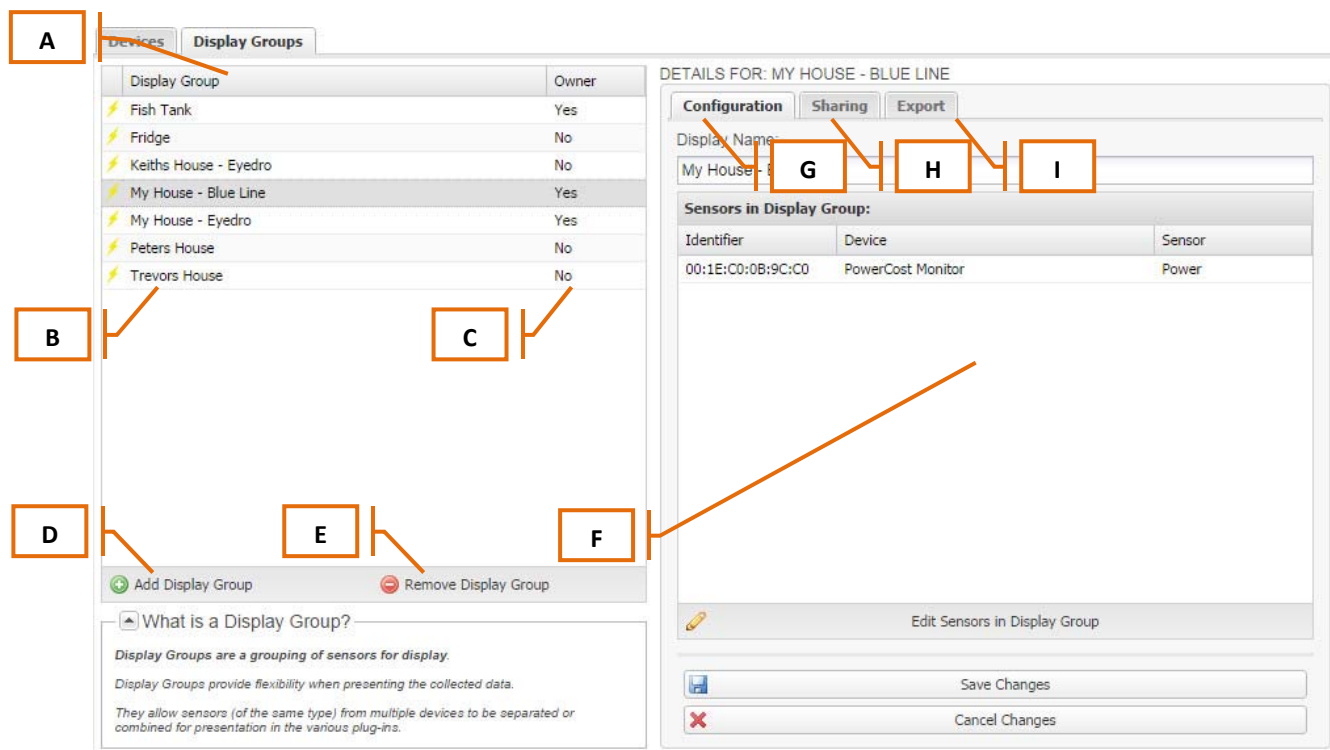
A

Devices Display Groups

| Display Group | Owner |
|---|---|
| Fish Tank | Yes |
| Fridge | No |
| Keiths House - Eyedro | No |
| My House - Blue Line | Yes |
| My House - Eyedro | Yes |
| Peters House | No |
| Trevors House | No |

B

C

D

E

F

Add Display Group

Remove Display Group

What is a Display Group?

Display Groups are a grouping of sensors for display.

Display Groups provide flexibility when presenting the collected data.

They allow sensors (of the same type) from multiple devices to be separated or combined for presentation in the various plug-ins.

DETAILS FOR: MY HOUSE - BLUE LINE

Configuration Sharing Export

G H I

Display Name:

My House - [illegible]

Sensors in Display Group:

| Identifier | Device | Sensor |
|---|---|---|
| 00:1E:C0:0B:9C:C0 | PowerCost Monitor | Power |

Edit Sensors in Display Group

Save Changes

Cancel Changes